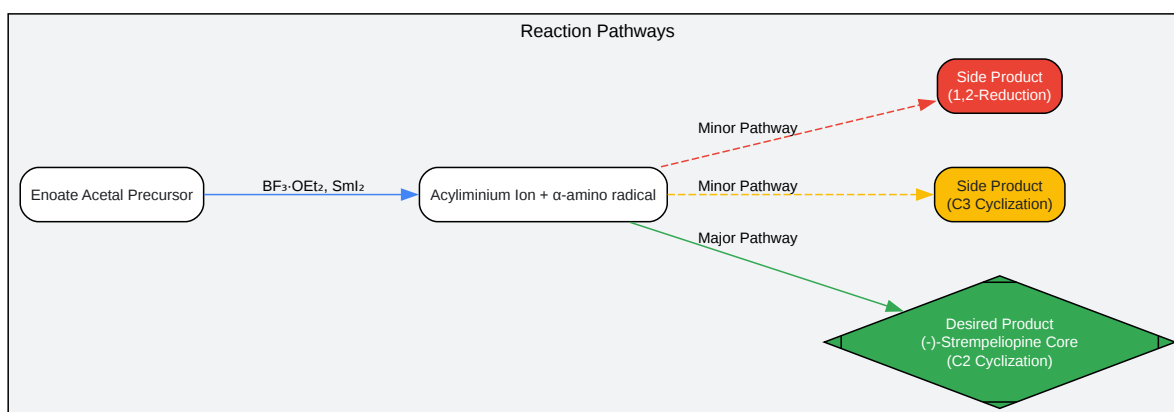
Reaction Pathways

Enoate Acetal Precursor

$BF_3 \cdot OEt_2$, $SmI_2$

Acyliminium Ion + α-amino radical

Minor Pathway

Side Product (1,2-Reduction)

Minor Pathway

Side Product (C3 Cyclization)

Major Pathway

Desired Product (-)-Strempeliopine Core (C2 Cyclization)